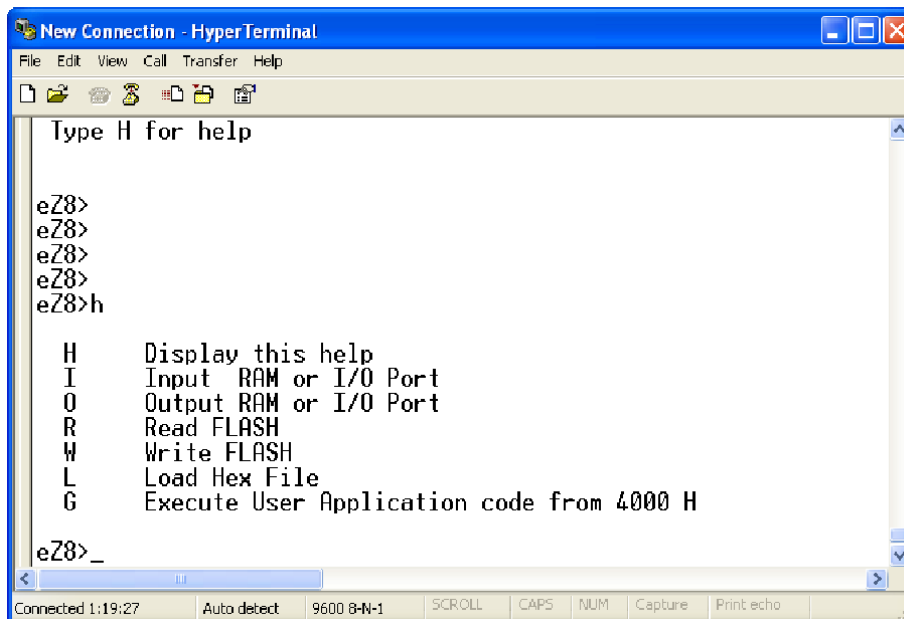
New Connection - HyperTerminal

File Edit View Call Transfer Help

Type H for help

eZ8>
eZ8>
eZ8>
eZ8>
eZ8>h

H Display this help
I Input RAM or I/O Port
O Output RAM or I/O Port
R Read FLASH
W Write FLASH
L Load Hex File
G Execute User Application code from 4000 H

eZ8>_

Connected 1:19:27 | Auto detect | 9600 8-N-1 | SCROLL | CAPS | NUM | Capture | Print echo